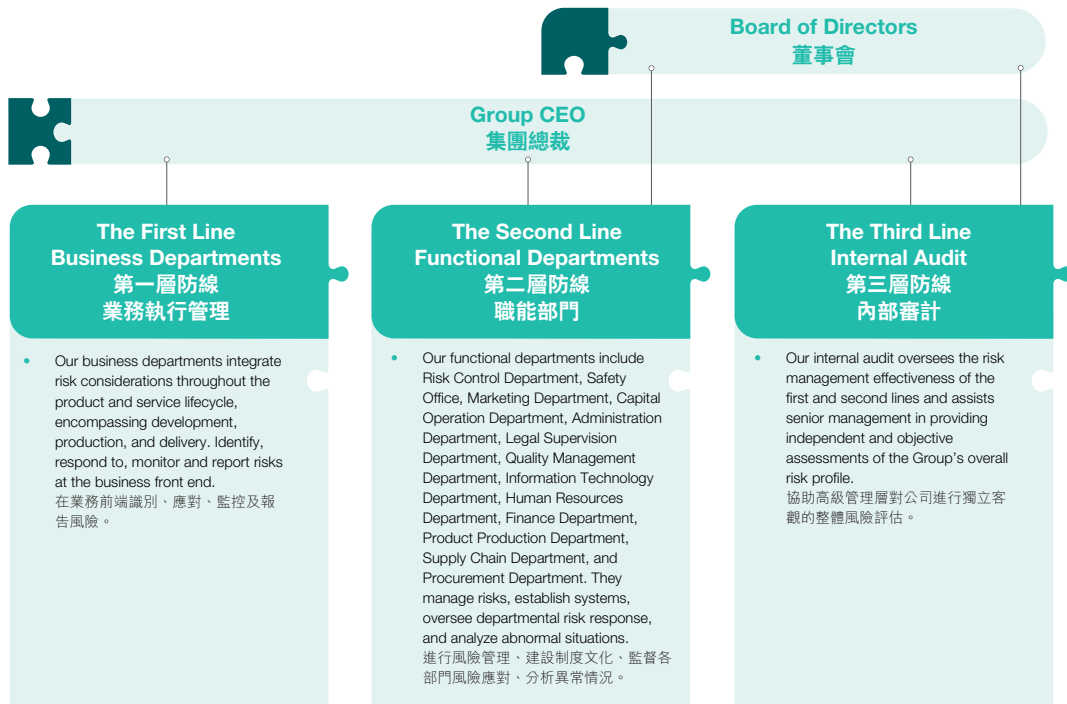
Board of Directors
董事會

Group CEO
集團總裁

The First Line
Business Departments
第一層防線
業務執行管理

• Our business departments integrate risk considerations throughout the product and service lifecycle, encompassing development, production, and delivery. Identify, respond to, monitor and report risks at the business front end.
在業務前端識別、應對、監控及報告風險。

The Second Line
Functional Departments
第二層防線
職能部門

• Our functional departments include Risk Control Department, Safety Office, Marketing Department, Capital Operation Department, Administration Department, Legal Supervision Department, Quality Management Department, Information Technology Department, Human Resources Department, Finance Department, Product Production Department, Supply Chain Department, and Procurement Department. They manage risks, establish systems, oversee departmental risk response, and analyze abnormal situations.
進行風險管理、建設制度文化、監督各部門風險應對、分析異常情況。

The Third Line
Internal Audit
第三層防線
內部審計

• Our internal audit oversees the risk management effectiveness of the first and second lines and assists senior management in providing independent and objective assessments of the Group's overall risk profile.
協助高級管理層對公司進行獨立客觀的整體風險評估。